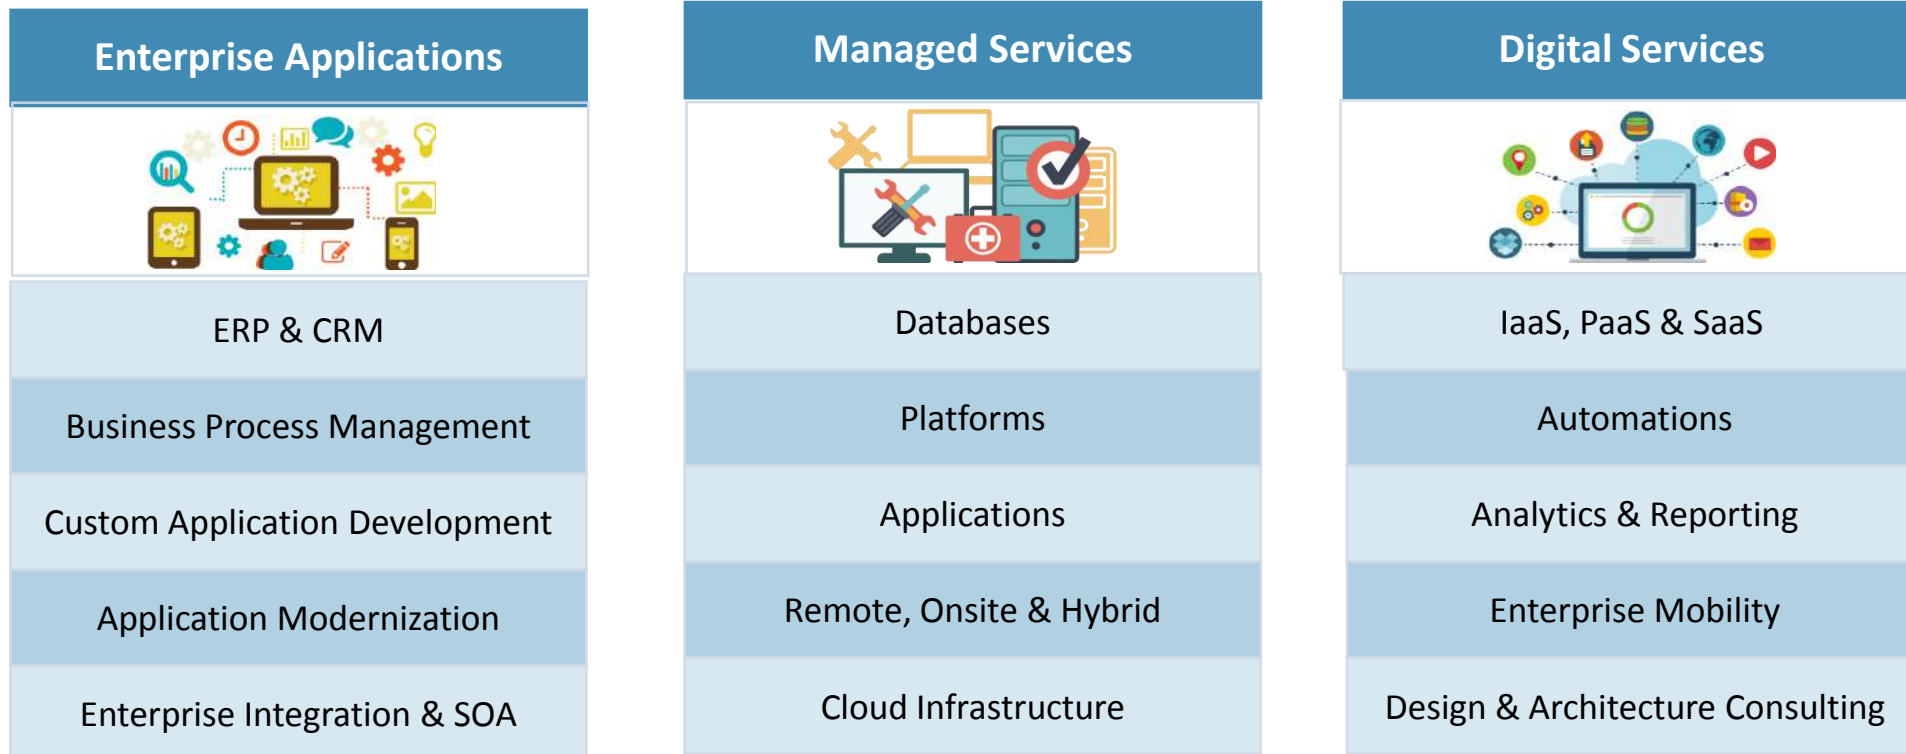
Enterprise Applications

ERP & CRM

Business Process Management

Custom Application Development

Application Modernization

Enterprise Integration & SOA

Managed Services

Databases

Platforms

Applications

Remote, Onsite & Hybrid

Cloud Infrastructure

Digital Services

IaaS, PaaS & SaaS

Automations

Analytics & Reporting

Enterprise Mobility

Design & Architecture Consulting